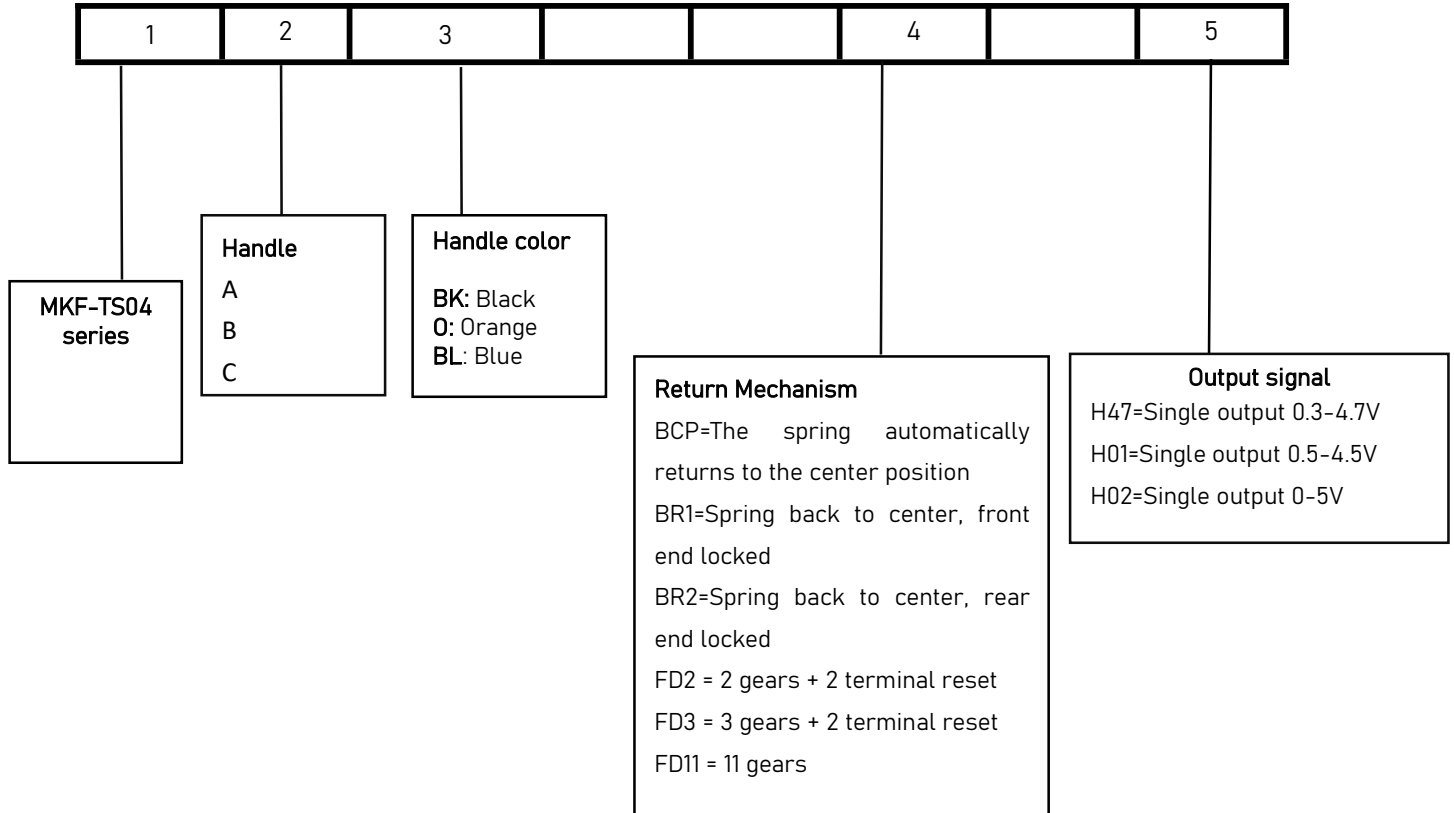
| 1 | 2 | 3 | | | 4 | | 5 |
|---|---|---|---|---|---|---|---|

MKF-TS04 series

Handle
A
B
C

Handle color
BK: Black
O: Orange
BL: Blue

Return Mechanism
BCP=The spring automatically returns to the center position
BR1=Spring back to center, front end locked
BR2=Spring back to center, rear end locked
FD2 = 2 gears + 2 terminal reset
FD3 = 3 gears + 2 terminal reset
FD11 = 11 gears

Output signal
H47=Single output 0.3-4.7V
H01=Single output 0.5-4.5V
H02=Single output 0-5V